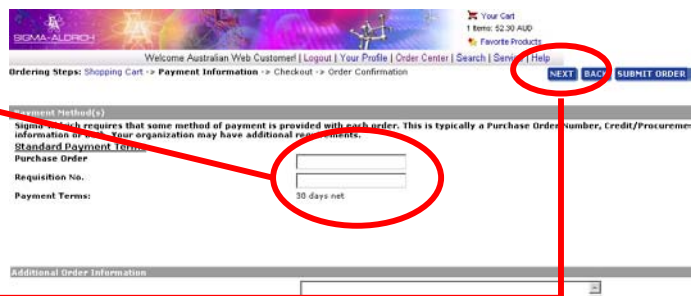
SIGMA-ALDRICH

Your Cart
1 Items: 52.30 AUD
Favorite Products

Welcome Australian Web Customer! | Logout | Your Profile | Order Center | Search | Servi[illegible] | Help

Ordering Steps: Shopping Cart -> Payment Information -> Checkout -> Order Confirmation

NEXT BACK SUBMIT ORDER

Payment Method(s)

Sigma-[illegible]ich requires that some method of payment is provided with each order. This is typically a Purchase Order Number, Credit/Procureme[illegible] information or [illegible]. Your organization may have additional req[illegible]ments.

Standard Payment Terms

Purchase Order

Requisition No.

Payment Terms: 30 days net

Additional Order Information